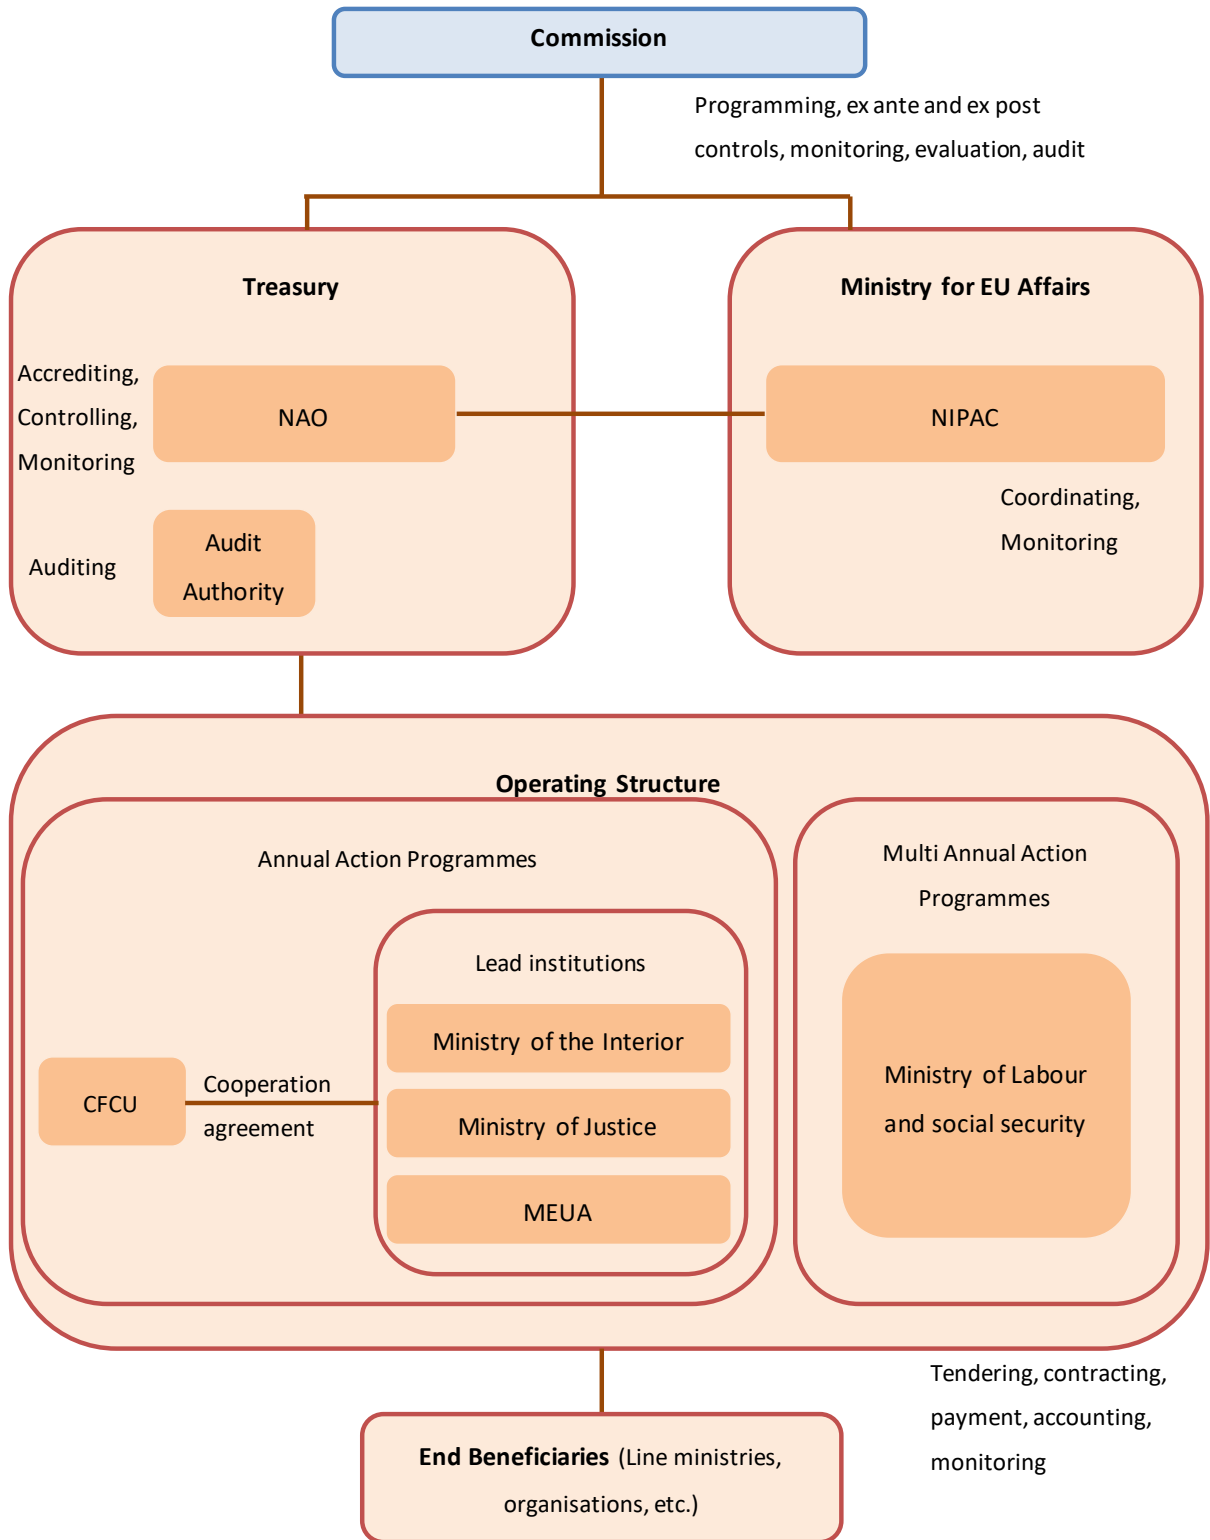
Commission

Programming, ex ante and ex post controls, monitoring, evaluation, audit

Treasury

Accrediting, Controlling, Monitoring

NAO

Auditing

Audit Authority

Ministry for EU Affairs

NIPAC

Coordinating, Monitoring

Operating Structure

Annual Action Programmes

Lead institutions

Ministry of the Interior

Ministry of Justice

MEUA

CFCU

Cooperation agreement

Multi Annual Action Programmes

Ministry of Labour and social security

Tendering, contracting, payment, accounting, monitoring

**End Beneficiaries** (Line ministries, organisations, etc.)